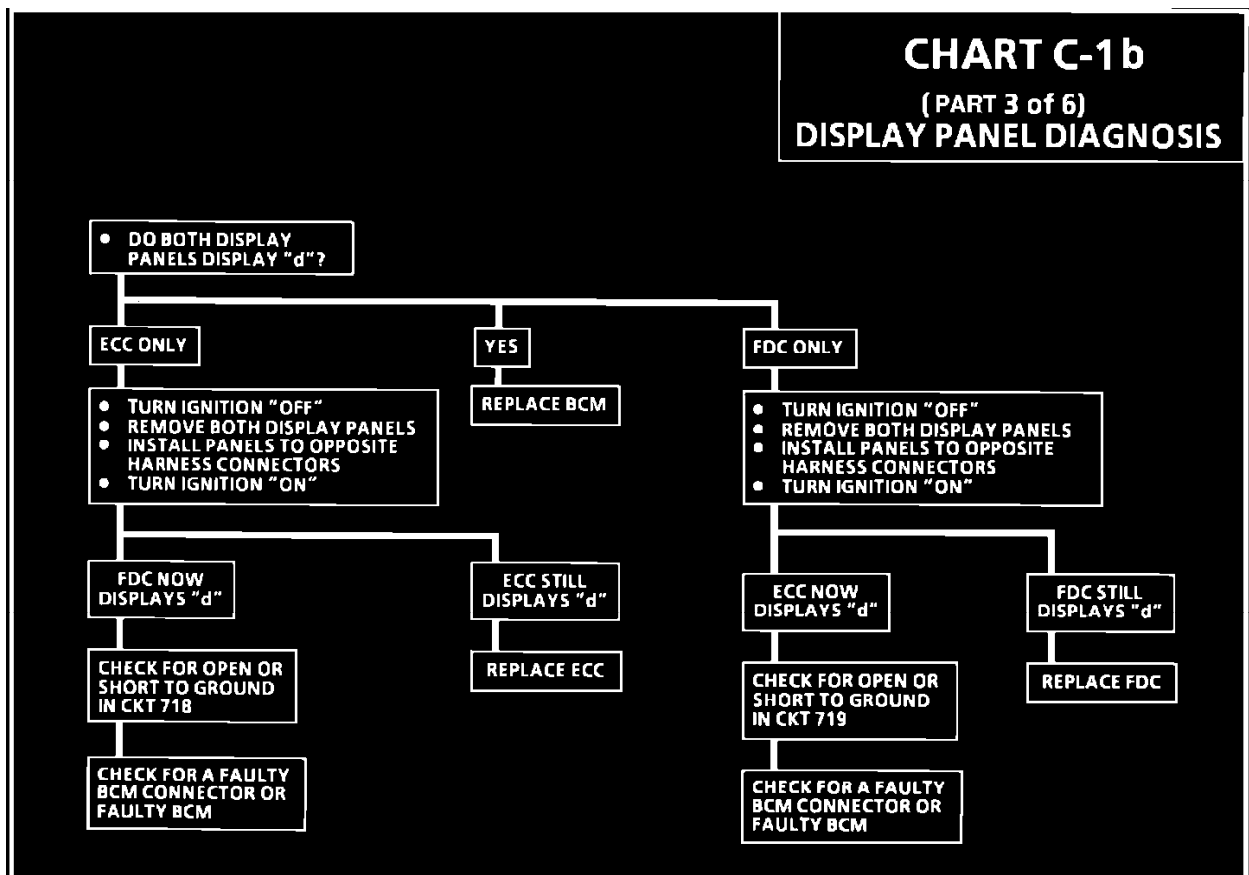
CHART C-1b
(PART 3 of 6)
DISPLAY PANEL DIAGNOSIS

• DO BOTH DISPLAY PANELS DISPLAY "d"?

ECC ONLY

• TURN IGNITION "OFF"
• REMOVE BOTH DISPLAY PANELS
• INSTALL PANELS TO OPPOSITE HARNESS CONNECTORS
• TURN IGNITION "ON"

FDC NOW DISPLAYS "d"

CHECK FOR OPEN OR SHORT TO GROUND IN CKT 718

CHECK FOR A FAULTY BCM CONNECTOR OR FAULTY BCM

ECC STILL DISPLAYS "d"

REPLACE ECC

YES

REPLACE BCM

FDC ONLY

• TURN IGNITION "OFF"
• REMOVE BOTH DISPLAY PANELS
• INSTALL PANELS TO OPPOSITE HARNESS CONNECTORS
• TURN IGNITION "ON"

ECC NOW DISPLAYS "d"

CHECK FOR OPEN OR SHORT TO GROUND IN CKT 719

CHECK FOR A FAULTY BCM CONNECTOR OR FAULTY BCM

FDC STILL DISPLAYS "d"

REPLACE FDC